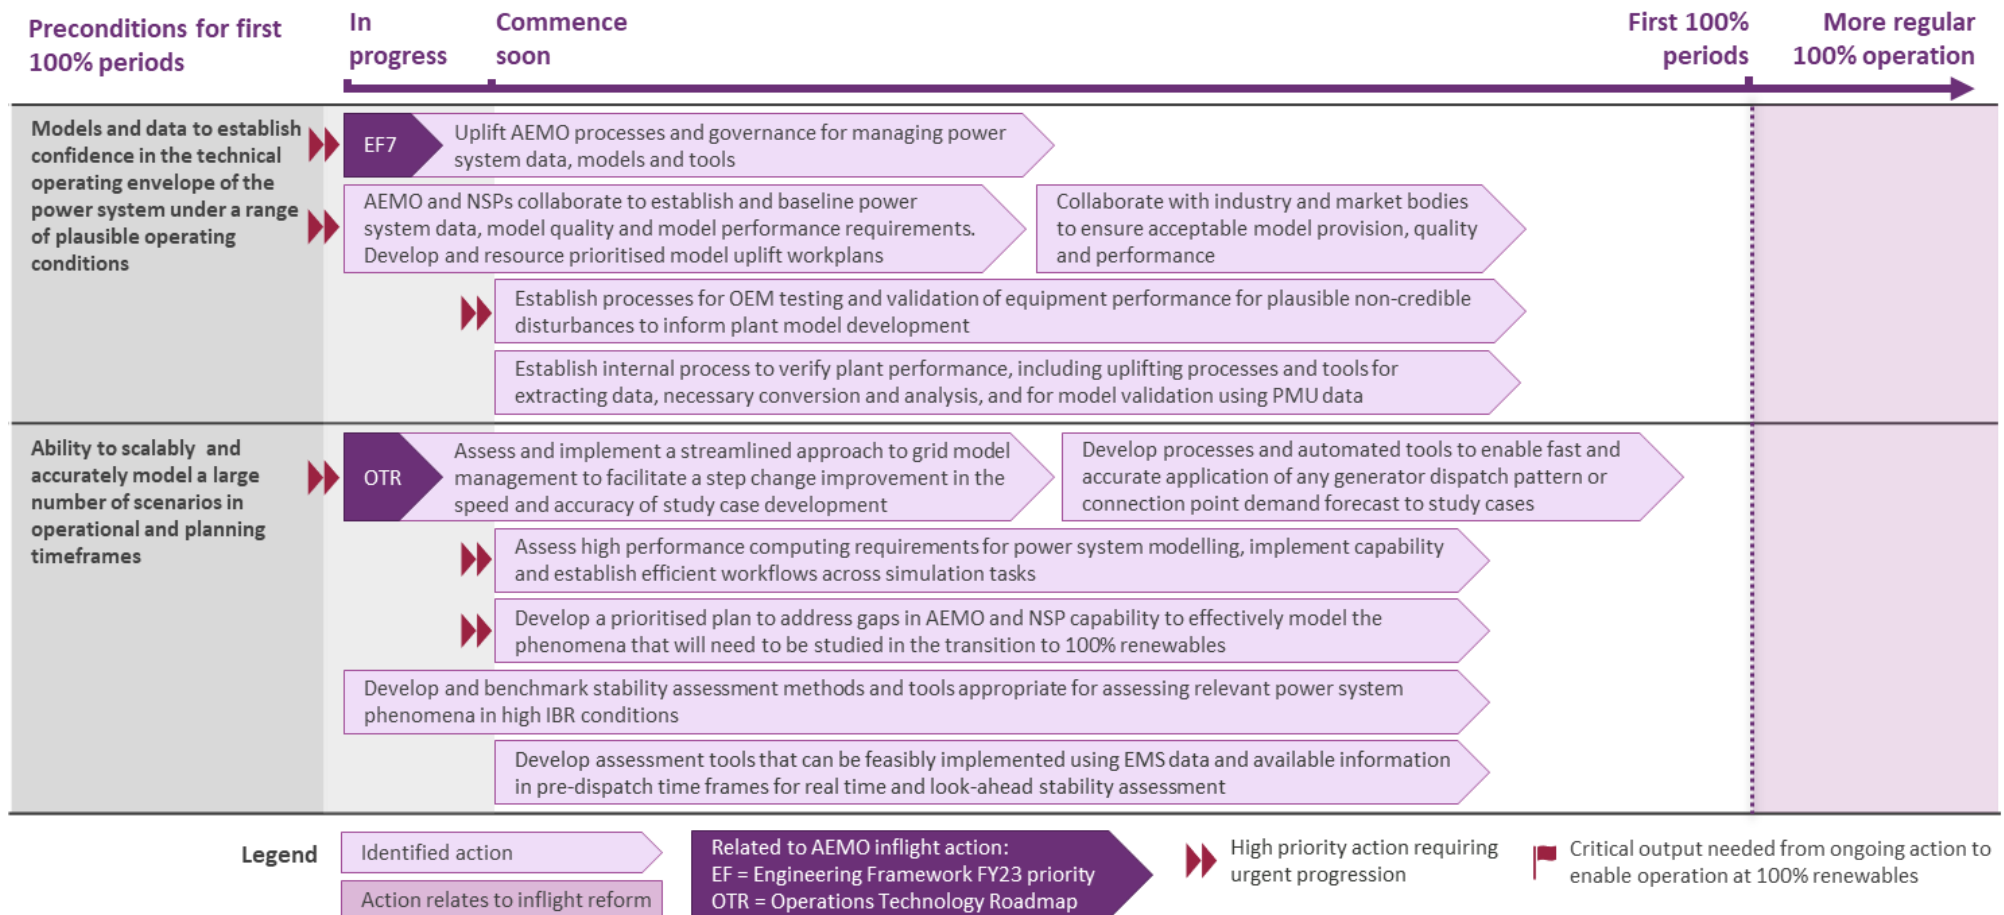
Preconditions for first 100% periods

In progress

Commence soon

First 100% periods

More regular 100% operation

Models and data to establish confidence in the technical operating envelope of the power system under a range of plausible operating conditions

EF7

Uplift AEMO processes and governance for managing power system data, models and tools

AEMO and NSPs collaborate to establish and baseline power system data, model quality and model performance requirements. Develop and resource prioritised model uplift workplans

Collaborate with industry and market bodies to ensure acceptable model provision, quality and performance

Establish processes for OEM testing and validation of equipment performance for plausible non-credible disturbances to inform plant model development

Establish internal process to verify plant performance, including uplifting processes and tools for extracting data, necessary conversion and analysis, and for model validation using PMU data

Ability to scalably and accurately model a large number of scenarios in operational and planning timeframes

OTR

Assess and implement a streamlined approach to grid model management to facilitate a step change improvement in the speed and accuracy of study case development

Develop processes and automated tools to enable fast and accurate application of any generator dispatch pattern or connection point demand forecast to study cases

Assess high performance computing requirements for power system modelling, implement capability and establish efficient workflows across simulation tasks

Develop a prioritised plan to address gaps in AEMO and NSP capability to effectively model the phenomena that will need to be studied in the transition to 100% renewables

Develop and benchmark stability assessment methods and tools appropriate for assessing relevant power system phenomena in high IBR conditions

Develop assessment tools that can be feasibly implemented using EMS data and available information in pre-dispatch time frames for real time and look-ahead stability assessment

Legend

Identified action

Action relates to inflight reform

Related to AEMO inflight action:
EF = Engineering Framework FY23 priority
OTR = Operations Technology Roadmap

High priority action requiring urgent progression

Critical output needed from ongoing action to enable operation at 100% renewables